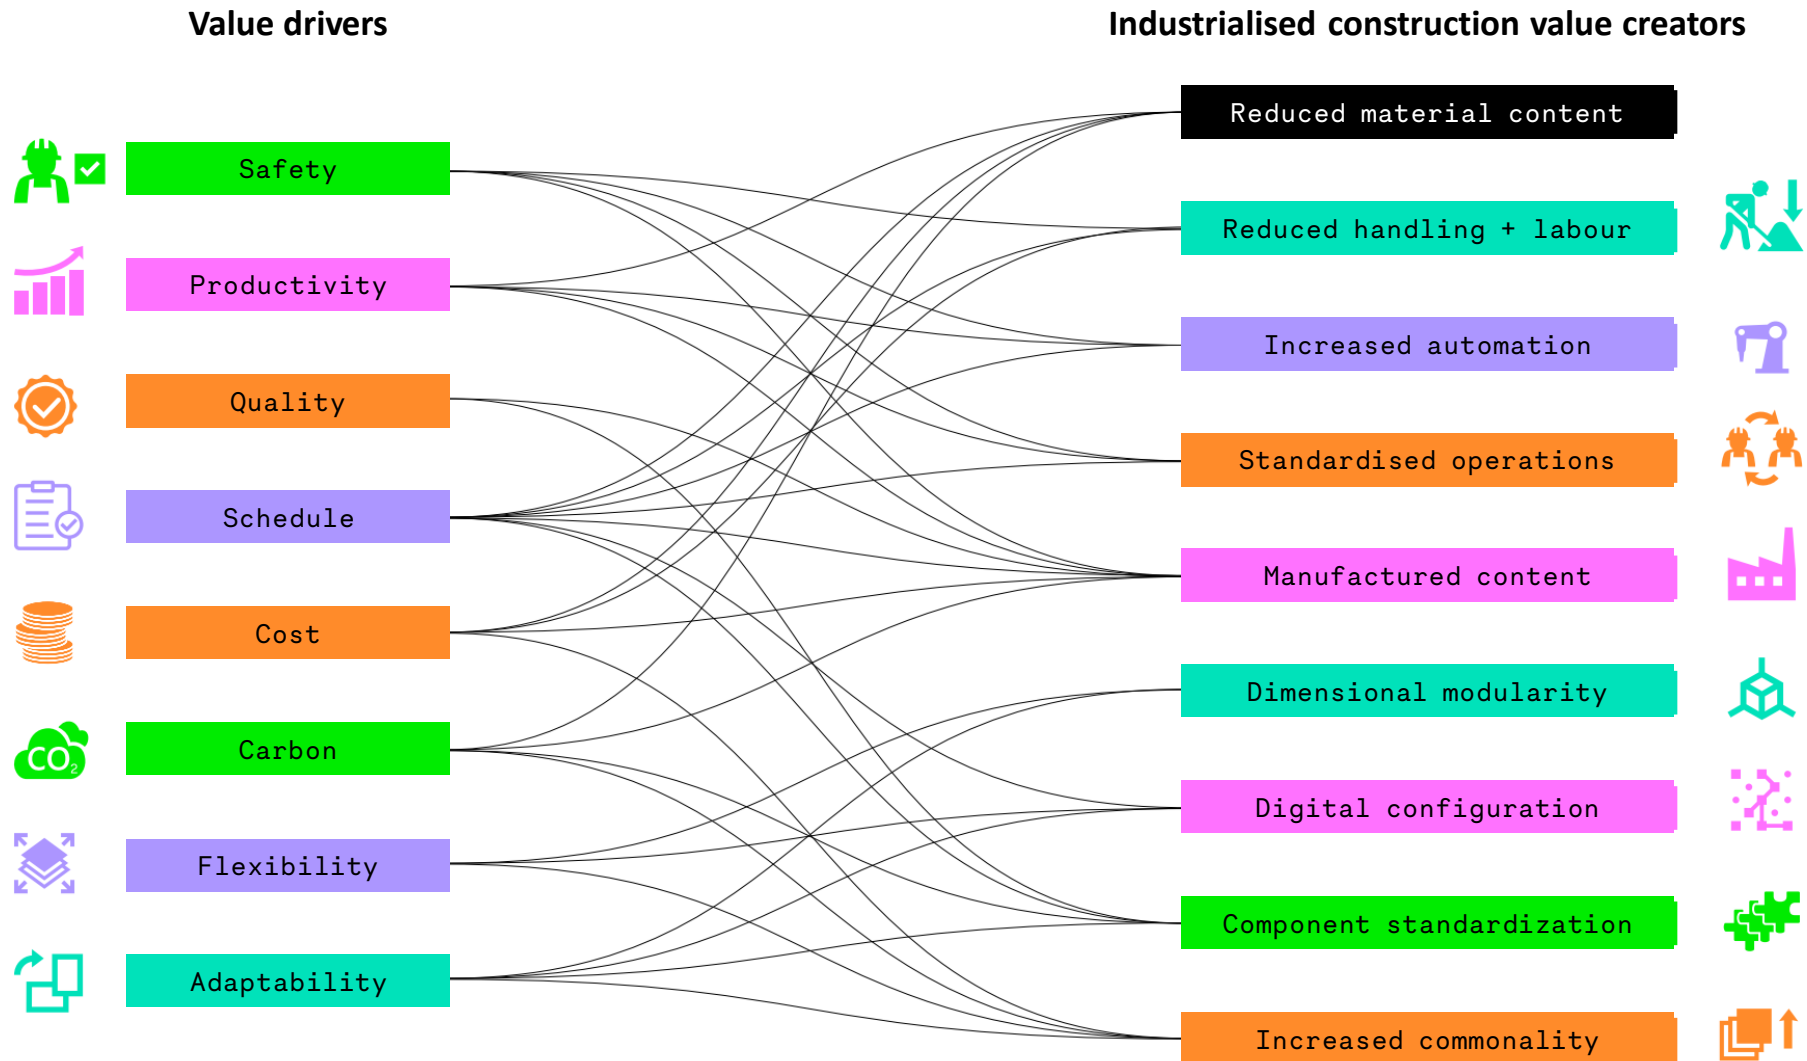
Value drivers

Industrialised construction value creators

Safety

Productivity

Quality

Schedule

Cost

$CO_2$

Carbon

Flexibility

Adaptability

Reduced material content

Reduced handling + labour

Increased automation

Standardised operations

Manufactured content

Dimensional modularity

Digital configuration

Component standardization

Increased commonality